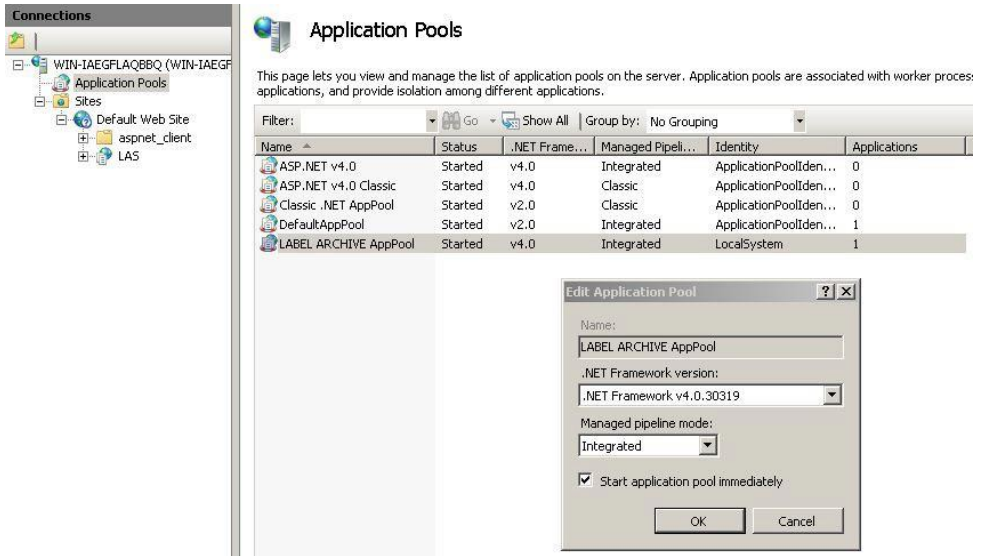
Connections

WIN-IAEGFLAQBBQ (WIN-IAEGF
Application Pools
Sites
Default Web Site
aspnet_client
LAS

Application Pools

This page lets you view and manage the list of application pools on the server. Application pools are associated with worker proces applications, and provide isolation among different applications.

Filter: Go Show All Group by: No Grouping

| Name | Status | .NET Frame... | Managed Pipeli... | Identity | Applications |
|---|---|---|---|---|---|
| ASP.NET v4.0 | Started | v4.0 | Integrated | ApplicationPoolIden... | 0 |
| ASP.NET v4.0 Classic | Started | v4.0 | Classic | ApplicationPoolIden... | 0 |
| Classic .NET AppPool | Started | v2.0 | Classic | ApplicationPoolIden... | 0 |
| DefaultAppPool | Started | v2.0 | Integrated | ApplicationPoolIden... | 1 |
| LABEL ARCHIVE AppPool | Started | v4.0 | Integrated | LocalSystem | 1 |

Edit Application Pool ? X

Name:
LABEL ARCHIVE AppPool
.NET Framework version:
.NET Framework v4.0.30319
Managed pipeline mode:
Integrated
Start application pool immediately

OK Cancel